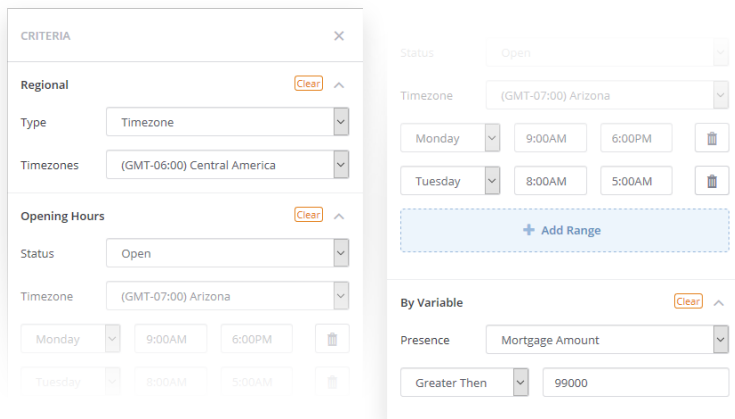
CRITERIA

Regional
Clear
Type
Timezone
Timezones
(GMT-06:00) Central America

Opening Hours
Clear
Status
Open
Timezone
(GMT-07:00) Arizona
Monday
9:00AM
6:00PM
Tuesday
8:00AM
5:00AM

Status
Open
Timezone
(GMT-07:00) Arizona
Monday
9:00AM
6:00PM
Tuesday
8:00AM
5:00AM
+ Add Range

By Variable
Clear
Presence
Mortgage Amount
Greater Then
99000